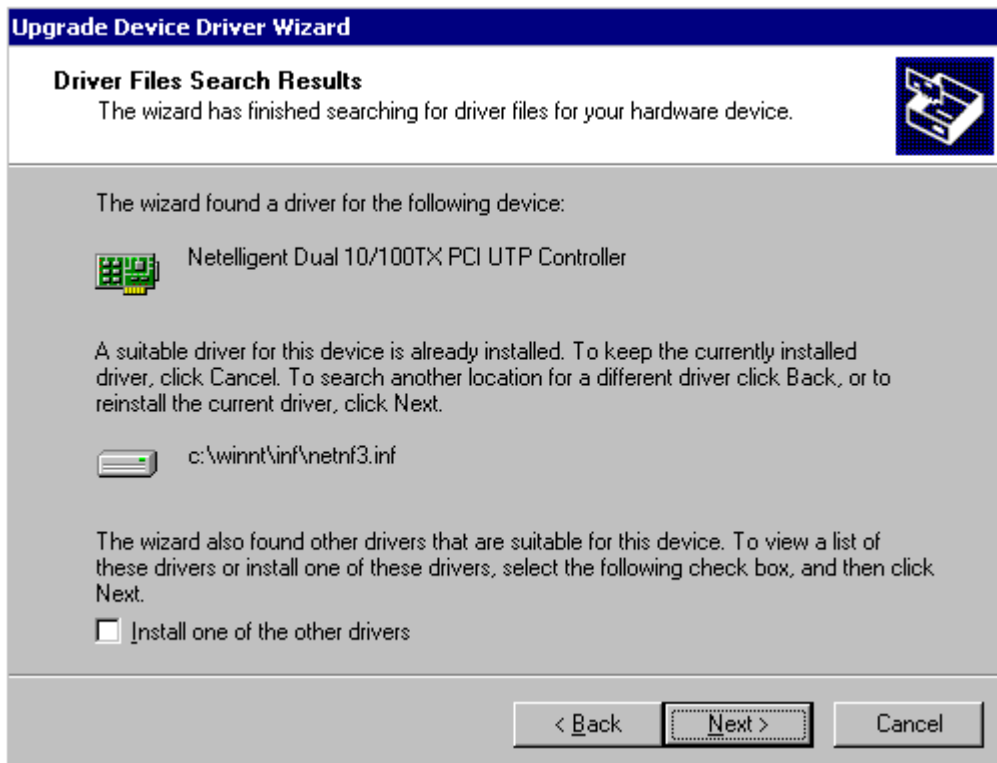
Upgrade Device Driver Wizard

Driver Files Search Results
The wizard has finished searching for driver files for your hardware device.

The wizard found a driver for the following device:

Netelligent Dual 10/100TX PCI UTP Controller

A suitable driver for this device is already installed. To keep the currently installed driver, click Cancel. To search another location for a different driver click Back, or to reinstall the current driver, click Next.

c:\winnt\inf\netnf3.inf

The wizard also found other drivers that are suitable for this device. To view a list of these drivers or install one of these drivers, select the following check box, and then click Next.

Install one of the other drivers

< Back
Next >
Cancel